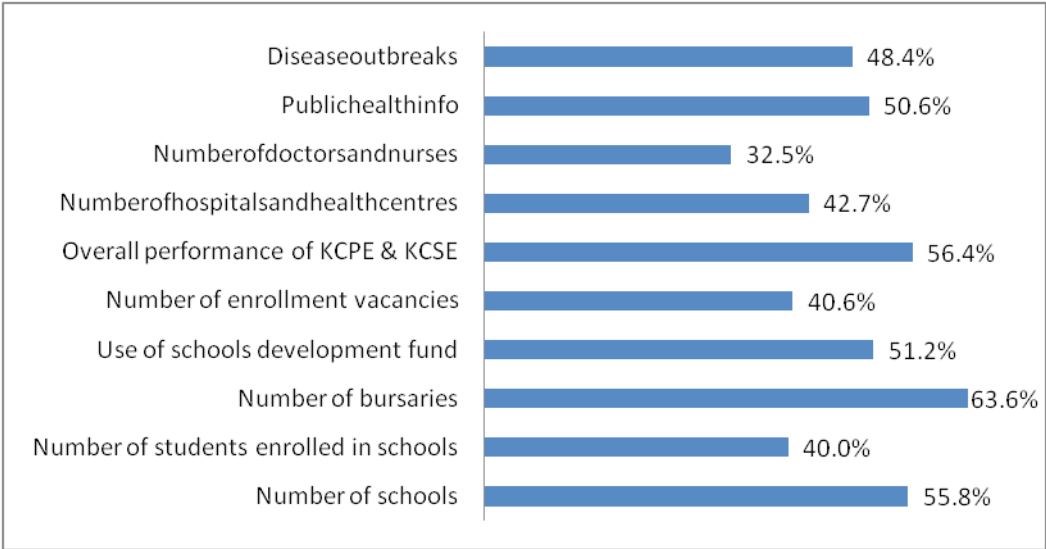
| | |
|---|---|
| Diseaseoutbreaks | 48.4% |
| Publichealthinfo | 50.6% |
| Numberofdoctorsandnurses | 32.5% |
| Numberofhospitalsandhealthcentres | 42.7% |
| Overall performance of KCPE & KCSE | 56.4% |
| Number of enrollment vacancies | 40.6% |
| Use of schools development fund | 51.2% |
| Number of bursaries | 63.6% |
| Number of students enrolled in schools | 40.0% |
| Number of schools | 55.8% |